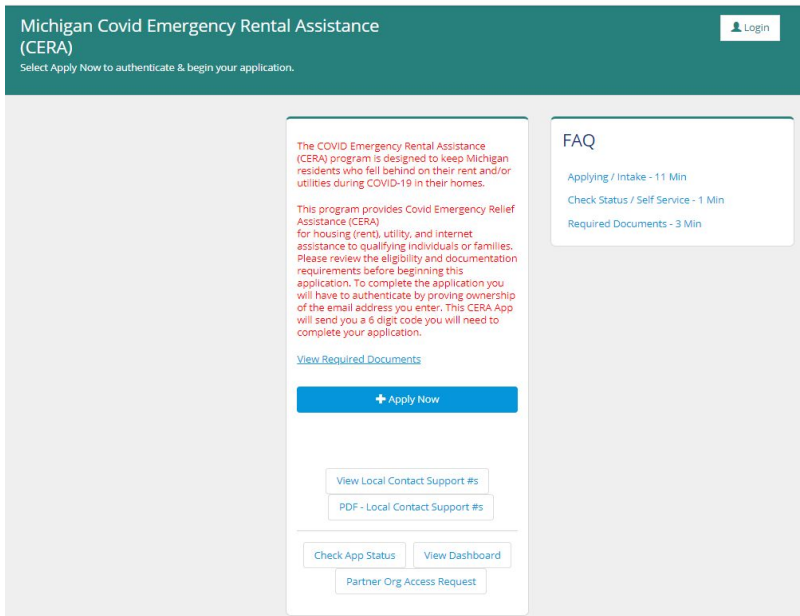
Michigan Covid Emergency Rental Assistance (CERA)

Select Apply Now to authenticate & begin your application.

Login

The COVID Emergency Rental Assistance (CERA) program is designed to keep Michigan residents who fell behind on their rent and/or utilities during COVID-19 in their homes.

This program provides Covid Emergency Relief Assistance (CERA) for housing (rent), utility, and internet assistance to qualifying individuals or families. Please review the eligibility and documentation requirements before beginning this application. To complete the application you will have to authenticate by proving ownership of the email address you enter. This CERA App will send you a 6 digit code you will need to complete your application.

View Required Documents

Apply Now

View Local Contact Support #s

PDF - Local Contact Support #s

Check App Status

View Dashboard

Partner Org Access Request

FAQ

Applying / Intake - 11 Min

Check Status / Self Service - 1 Min

Required Documents - 3 Min